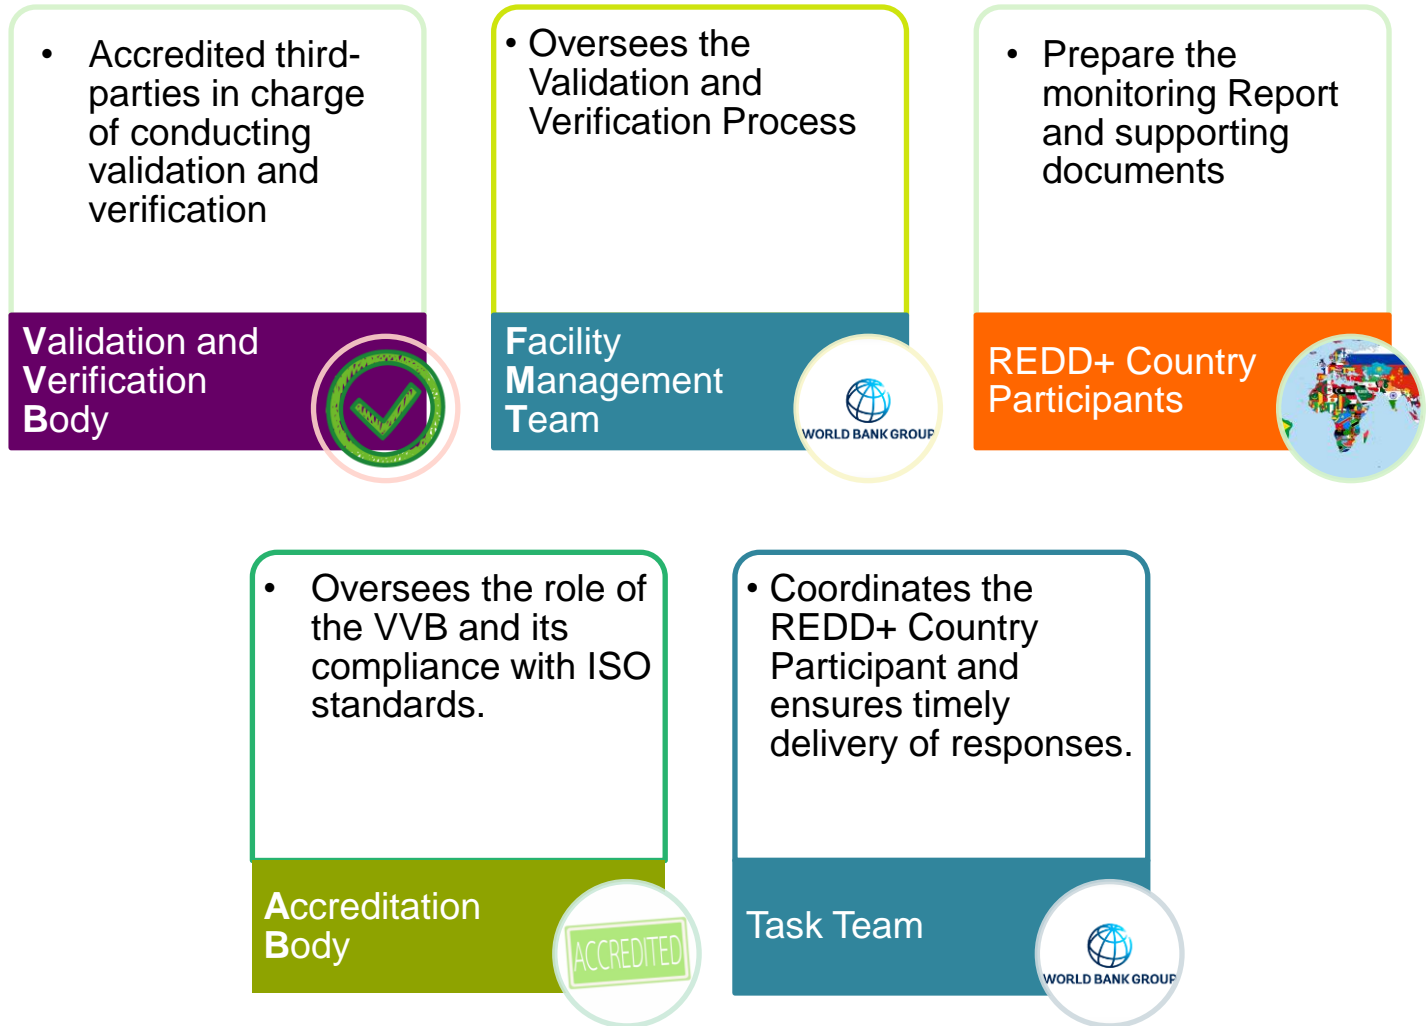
• Accredited third-parties in charge of conducting validation and verification

Validation and Verification Body

• Oversees the Validation and Verification Process

Facility Management Team

WORLD BANK GROUP

• Prepare the monitoring Report and supporting documents

REDD+ Country Participants

• Oversees the role of the VVB and its compliance with ISO standards.

Accreditation Body

ACCREDITED

• Coordinates the REDD+ Country Participant and ensures timely delivery of responses.

Task Team

WORLD BANK GROUP